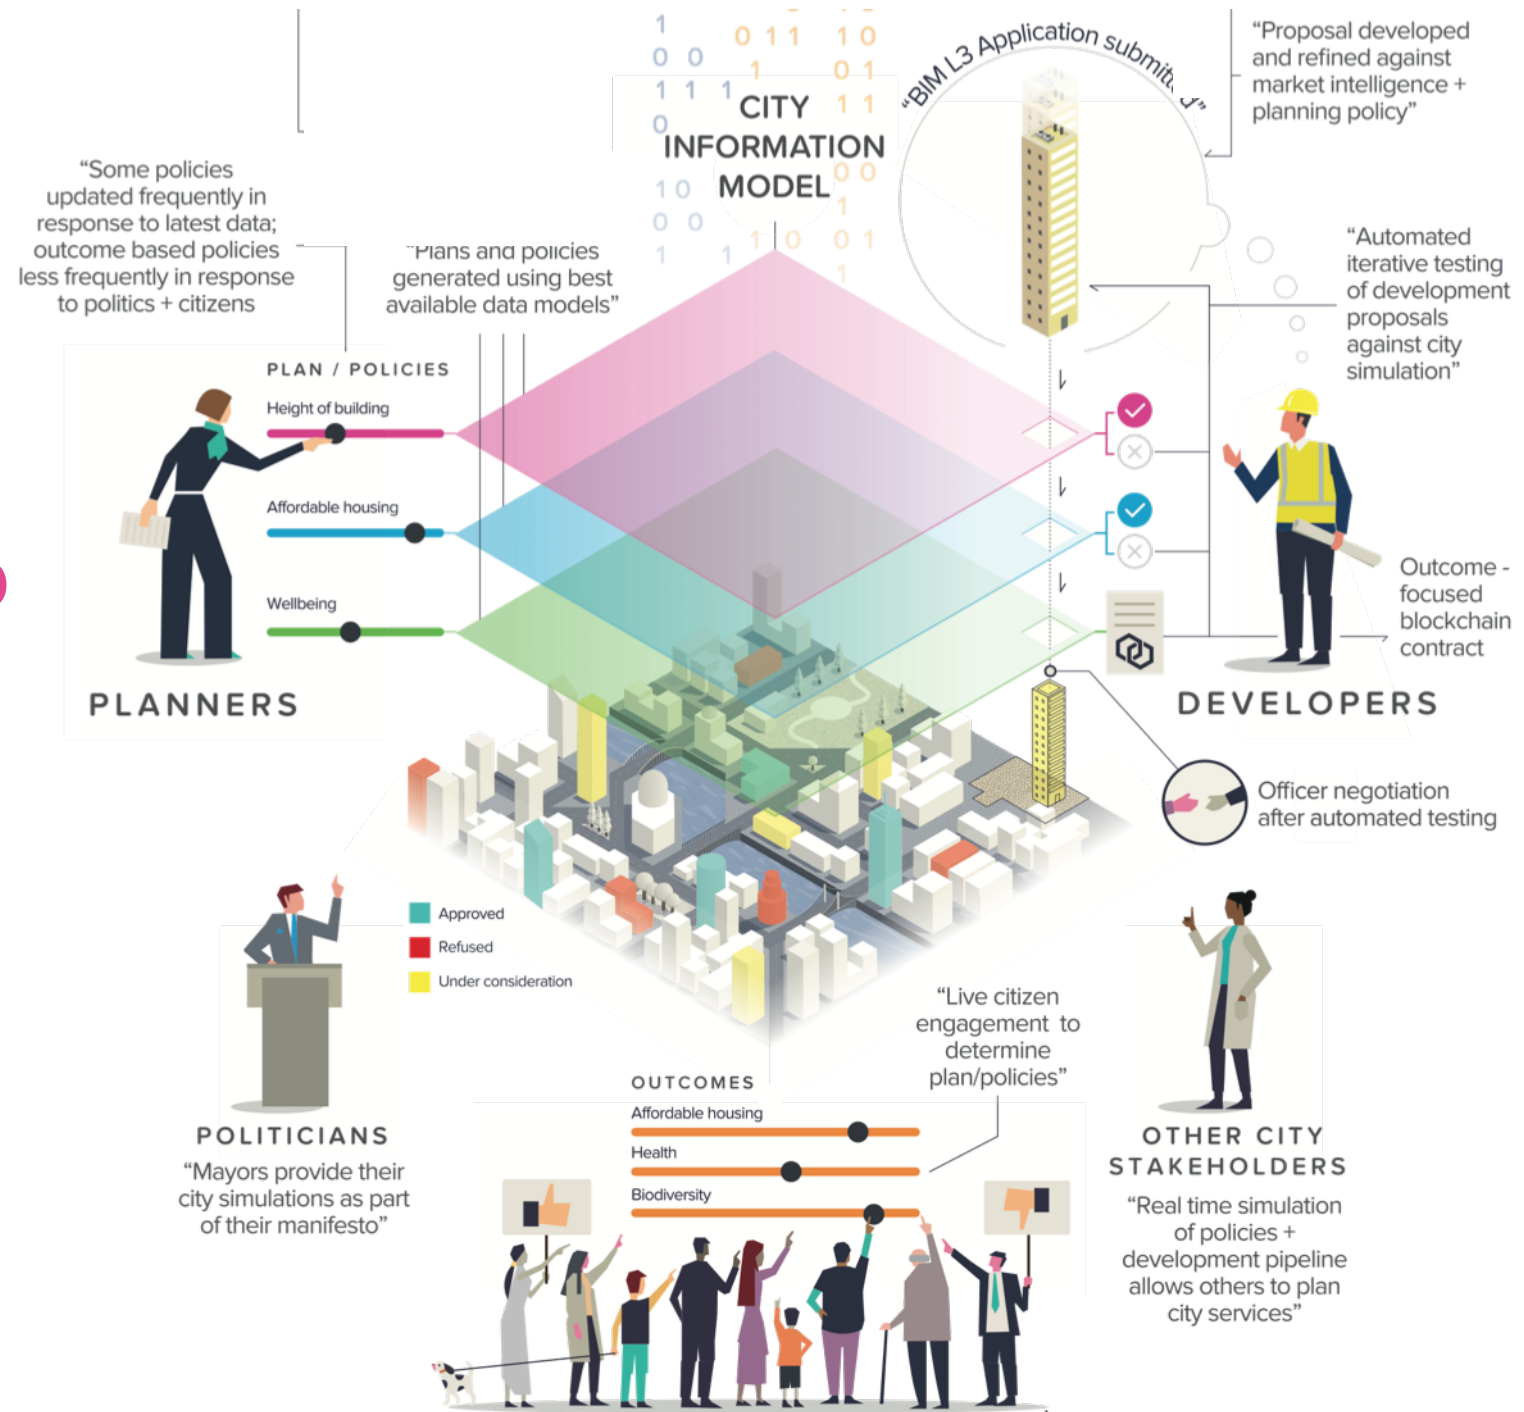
CITY INFORMATION MODEL

"BIM L3 Application submitted"

"Proposal developed and refined against market intelligence + planning policy"

"Some policies updated frequently in response to latest data; outcome based policies less frequently in response to politics + citizens"

"Plans and policies generated using best available data models"

"Automated iterative testing of development proposals against city simulation"

PLAN / POLICIES

Height of building

Affordable housing

Wellbeing

PLANNERS

Outcome - focused blockchain contract

DEVELOPERS

Officer negotiation after automated testing

Approved

Refused

Under consideration

"Live citizen engagement to determine plan/policies"

OUTCOMES

Affordable housing

Health

Biodiversity

POLITICIANS

"Mayors provide their city simulations as part of their manifesto"

OTHER CITY STAKEHOLDERS

"Real time simulation of policies + development pipeline allows others to plan city services"